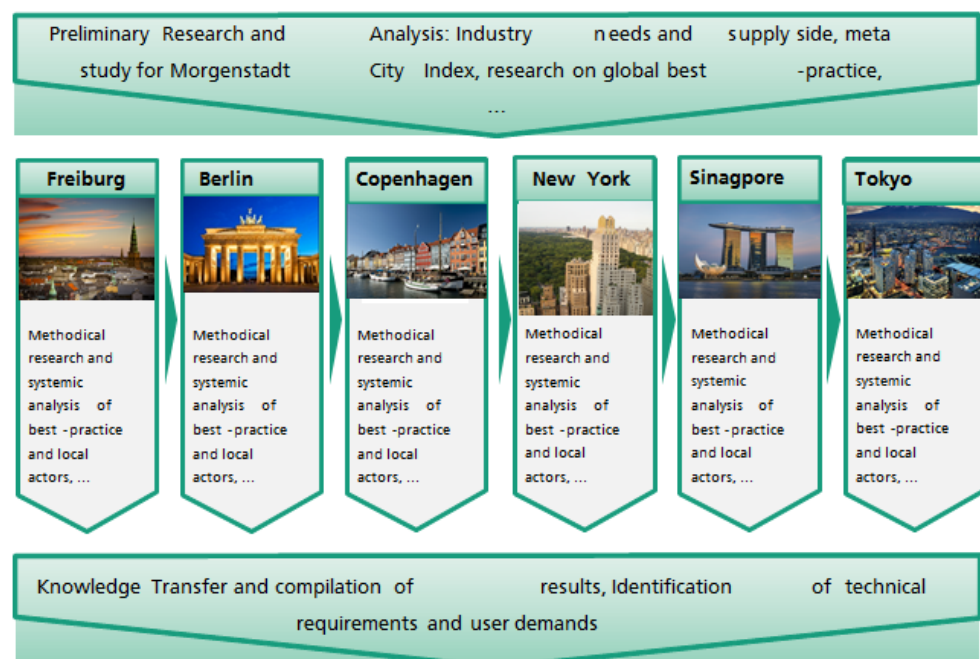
Preliminary Research and Analysis: Industry needs and supply side, meta study for Morgenstadt City Index, research on global best -practice, ...

Freiburg

Methodical research and systemic analysis of best -practice and local actors, ...

Berlin

Methodical research and systemic analysis of best -practice and local actors, ...

Copenhagen

Methodical research and systemic analysis of best -practice and local actors, ...

New York

Methodical research and systemic analysis of best -practice and local actors, ...

Sinagpore

Methodical research and systemic analysis of best -practice and local actors, ...

Tokyo

Methodical research and systemic analysis of best -practice and local actors, ...

Knowledge Transfer and compilation of results, Identification of technical requirements and user demands